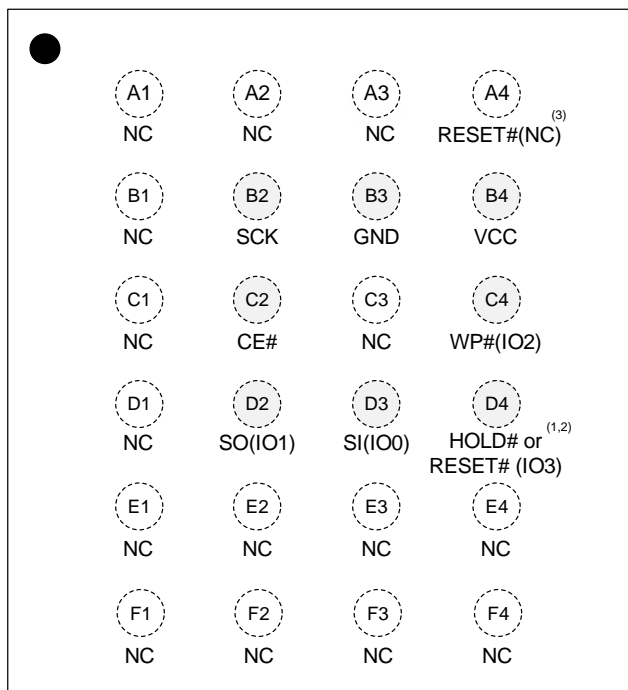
| A1 | A2 | A3 | A4 |
|---|---|---|---|
| NC | NC | NC | RESET#(NC)$^{(3)}$ |
| B1 | B2 | B3 | B4 |
| NC | SCK | GND | VCC |
| C1 | C2 | C3 | C4 |
| NC | CE# | NC | WP#(IO2) |
| D1 | D2 | D3 | D4 |
| NC | SO(IO1) | SI(IO0) | HOLD# or$^{(1,2)}$ RESET# (IO3) |
| E1 | E2 | E3 | E4 |
| NC | NC | NC | NC |
| F1 | F2 | F3 | F4 |
| NC | NC | NC | NC |